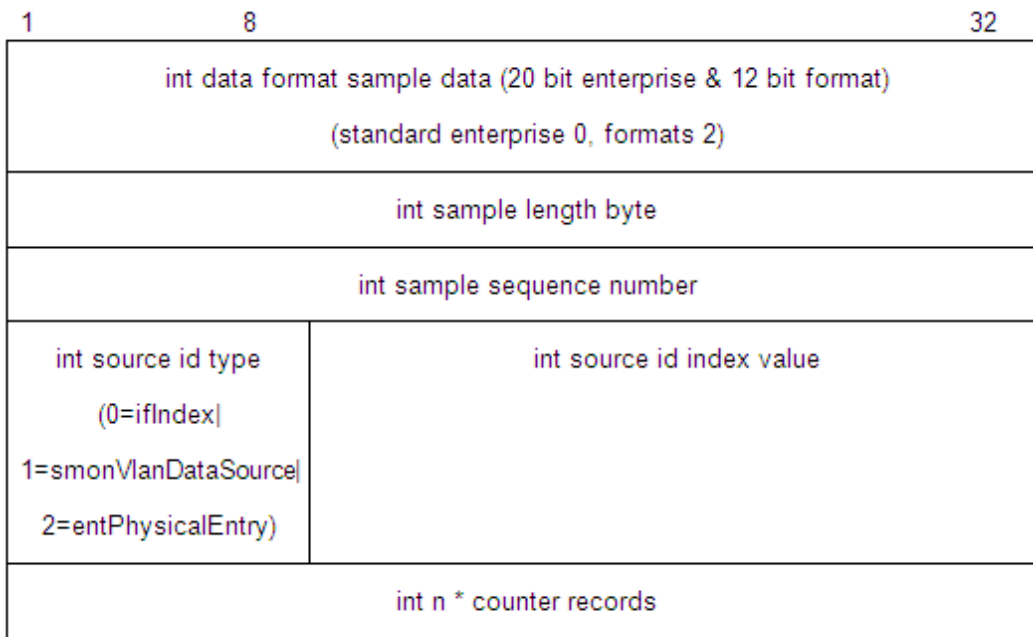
1 8 32

| int data format sample data (20 bit enterprise & 12 bit format) (standard enterprise 0, formats 2) | |
|---|---|
| int sample length byte | |
| int sample sequence number | |
| int source id type (0=ifIndex\| 1=smonVlanDataSource\| 2=entPhysicalEntry) | int source id index value |
| int n * counter records | |